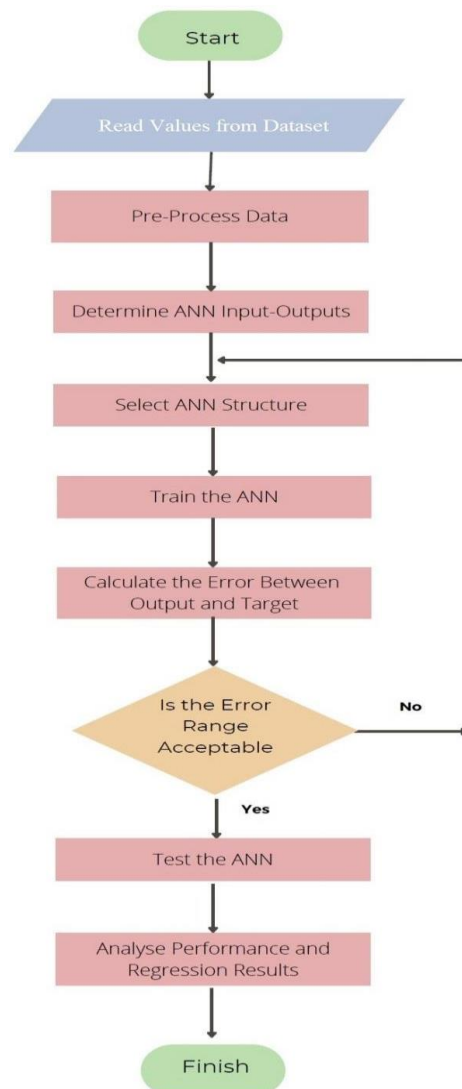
Start

Read Values from Dataset

Pre-Process Data

Determine ANN Input-Outputs

Select ANN Structure

Train the ANN

Calculate the Error Between Output and Target

Is the Error Range Acceptable

No

Yes

Test the ANN

Analyse Performance and Regression Results

Finish